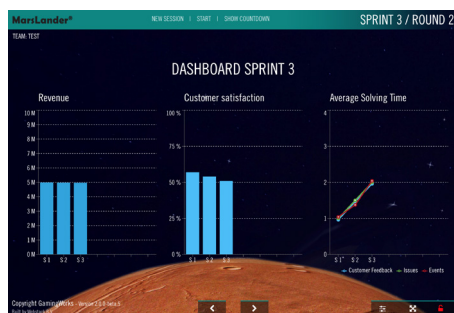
MarsLander®

NEW SESSION | START | SHOW COUNTDOWN

SPRINT 3 / ROUND 2

TEAM: TEST

DASHBOARD SPRINT 3

Revenue

10 M
9 M
8 M
7 M
6 M
5 M
4 M
3 M
2 M
1 M
0 M

S 1 S 2 S 3

Customer satisfaction

100 %
75 %
50 %
25 %
0 %

S 1 S 2 S 3

Average Solving Time

4
3
2
1
0

S 1 S 2 S 3

Customer Feedback Issues Events

Copyright GamingWorks - Version 2.0.0 beta 6
Built by Webstudio

<
>